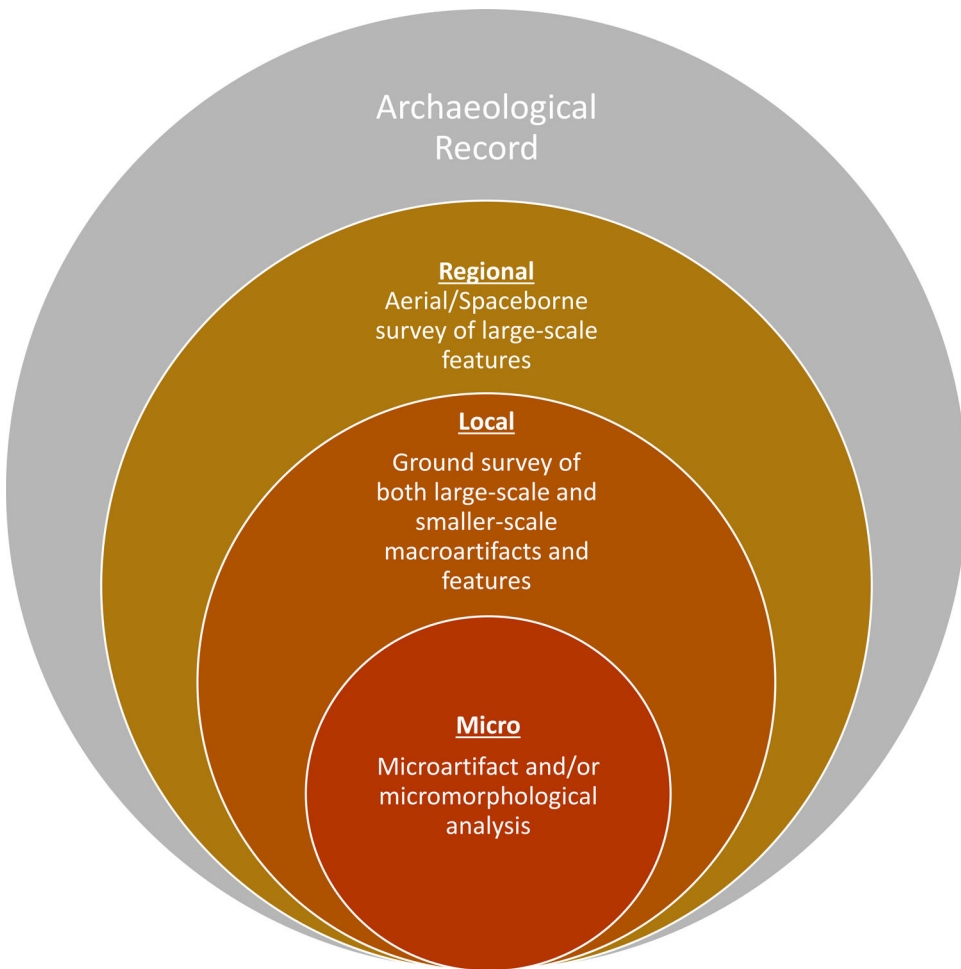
Archaeological Record

Regional
Aerial/Spaceborne survey of large-scale features

Local
Ground survey of both large-scale and smaller-scale macroartifacts and features

Micro
Microartifact and/or micromorphological analysis